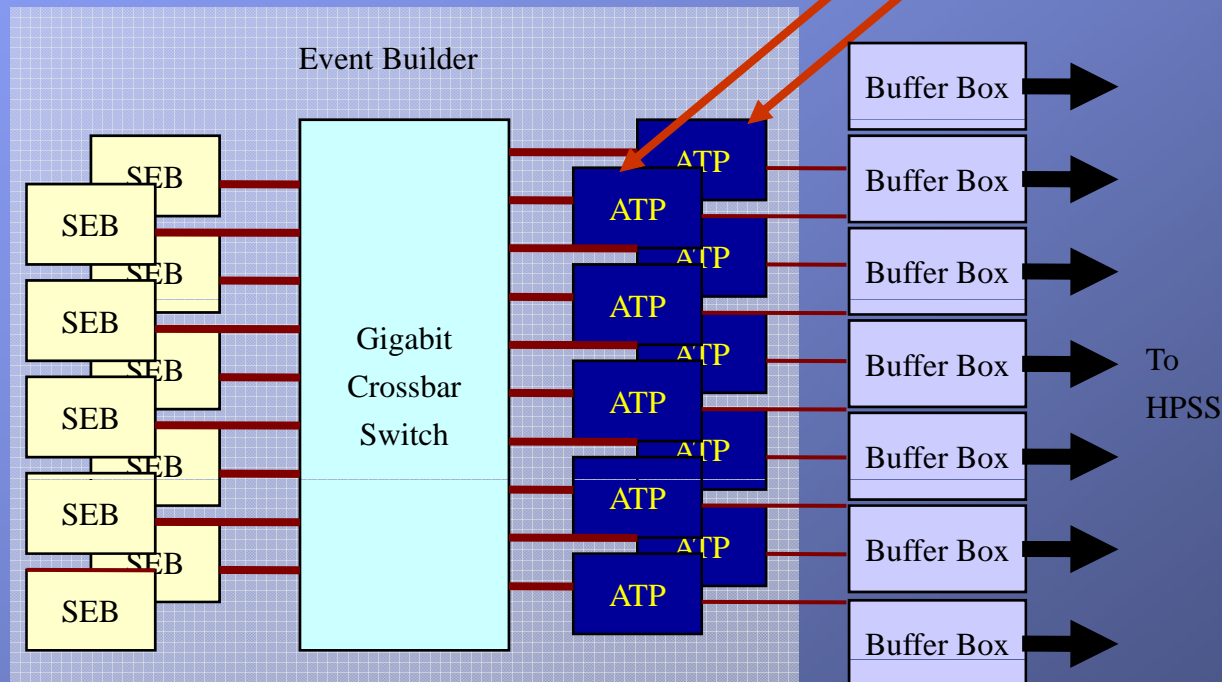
Event Builder

SEB
SEB
SEB
SEB
SEB
SEB
SEB
SEB
SEB
SEB

Gigabit
Crossbar
Switch

ATP
ATP
ATP
ATP
ATP
ATP
ATP
ATP
ATP
ATP

Buffer Box
Buffer Box
Buffer Box
Buffer Box
Buffer Box
Buffer Box
Buffer Box

To
HPSS